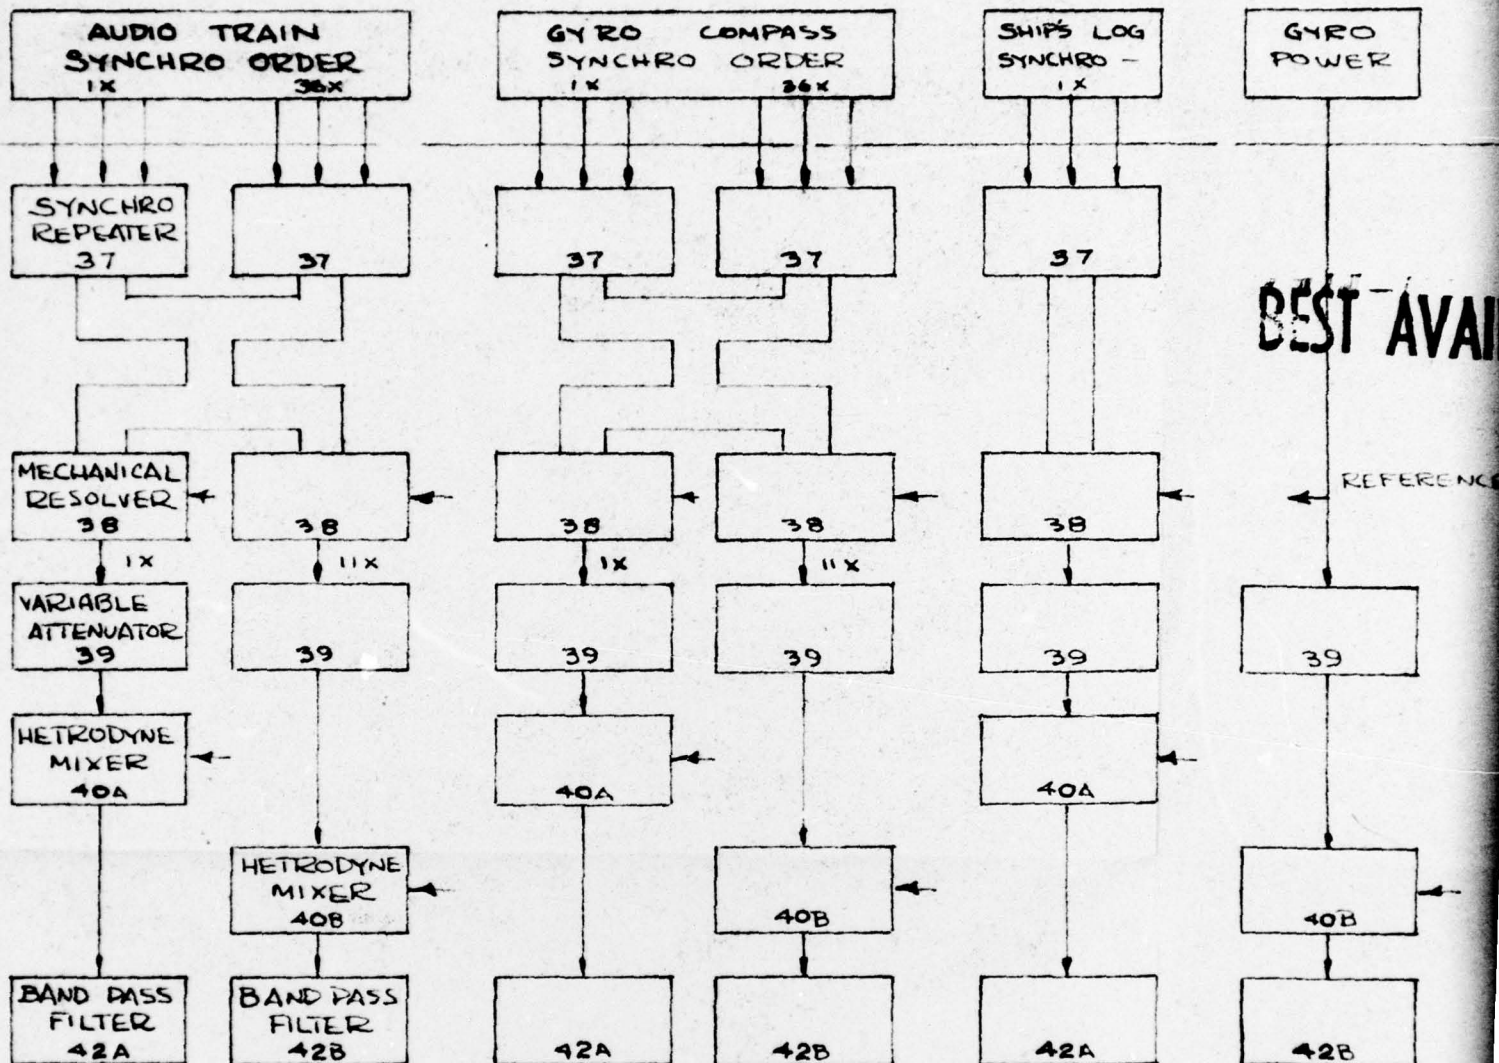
AUDIO TRAIN SYNCHRO ORDER
1X
36X

GYRO COMPASS SYNCHRO ORDER
1X
36X

SHIP'S LOG SYNCHRO –
1X

GYRO POWER

SYNCHRO REPEATER 37

37

37

37

37

BEST AVAI

MECHANICAL RESOLVER 38

38

38

38

38

REFERENC

1X
11X
1X
11X

VARIABLE ATTENUATOR 39

39

39

39

39

39

HETRODYNE MIXER 40A

40A

40A

HETRODYNE MIXER 40B

40B

40B

BAND PASS FILTER 42A

BAND PASS FILTER 42B

42A

42B

42A

42B